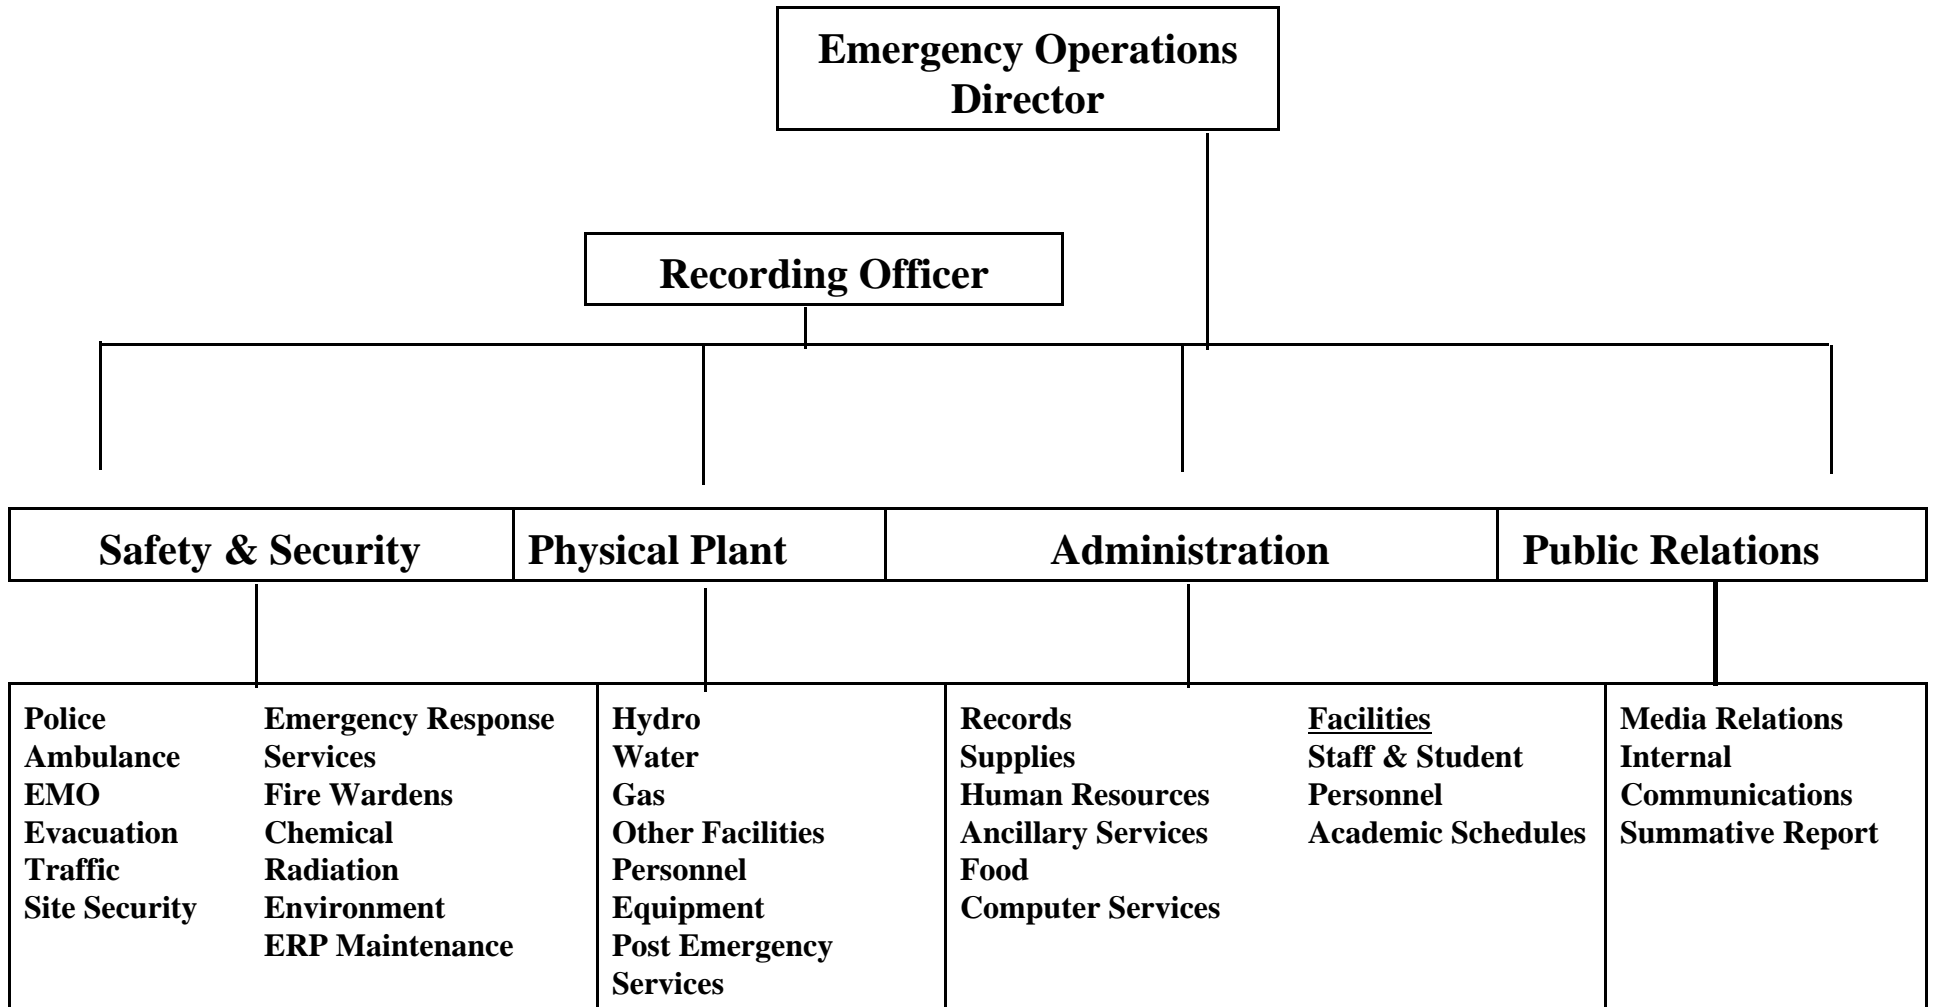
Emergency Operations Director

Recording Officer

Safety & Security

Physical Plant

Administration

Public Relations

Police
Ambulance
EMO
Evacuation
Traffic
Site Security

Emergency Response Services
Fire Wardens
Chemical
Radiation
Environment
ERP Maintenance

Hydro
Water
Gas
Other Facilities
Personnel
Equipment
Post Emergency Services

Records
Supplies
Human Resources
Ancillary Services
Food
Computer Services

Facilities
Staff & Student Personnel
Academic Schedules

Media Relations
Internal Communications
Summative Report